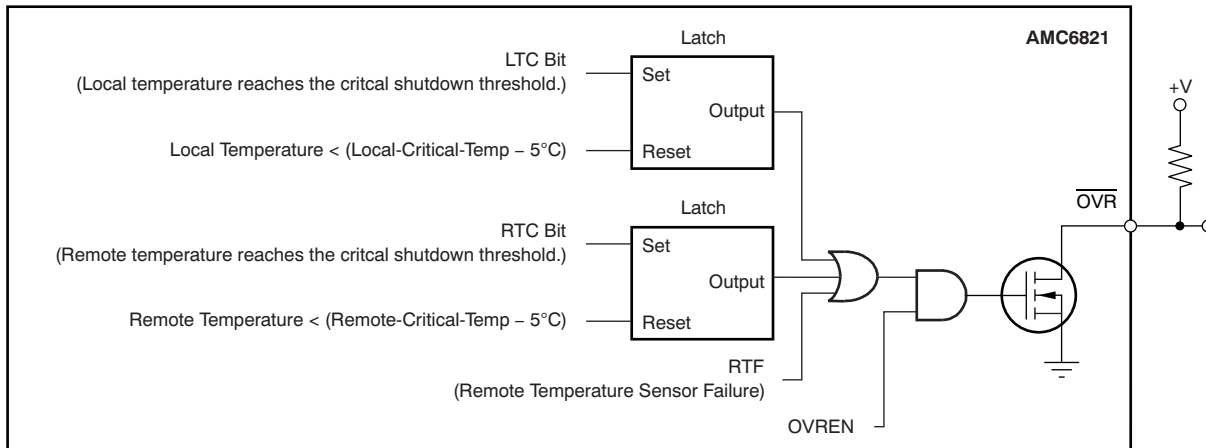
Latch

AMC6821

LTC Bit
(Local temperature reaches the critcal shutdown threshold.)

Set

Output

Local Temperature < (Local-Critical-Temp – 5°C)

Reset

+V

Latch

$\overline{OVR}$

RTC Bit
(Remote temperature reaches the critcal shutdown threshold.)

Set

Output

Remote Temperature < (Remote-Critical-Temp – 5°C)

Reset

RTF
(Remote Temperature Sensor Failure)

OVREN